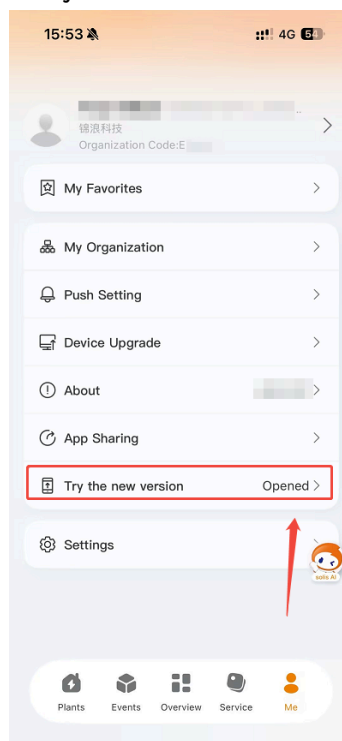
15:53 4G 54

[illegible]
锦浪科技
Organization Code:E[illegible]

My Favorites

My Organization

Push Setting

Device Upgrade

About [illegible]

App Sharing

Try the new version Opened

Settings

solis AI

Plants Events Overview Service Me